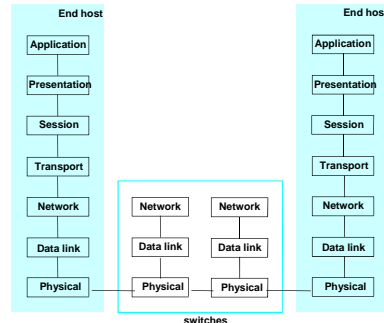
End host

Application

Presentation

Session

Transport

Network

Data link

Physical

Network

Data link

Physical

Network

Data link

Physical

switches

End hos

Application

Presentation

Session

Transport

Network

Data link

Physical